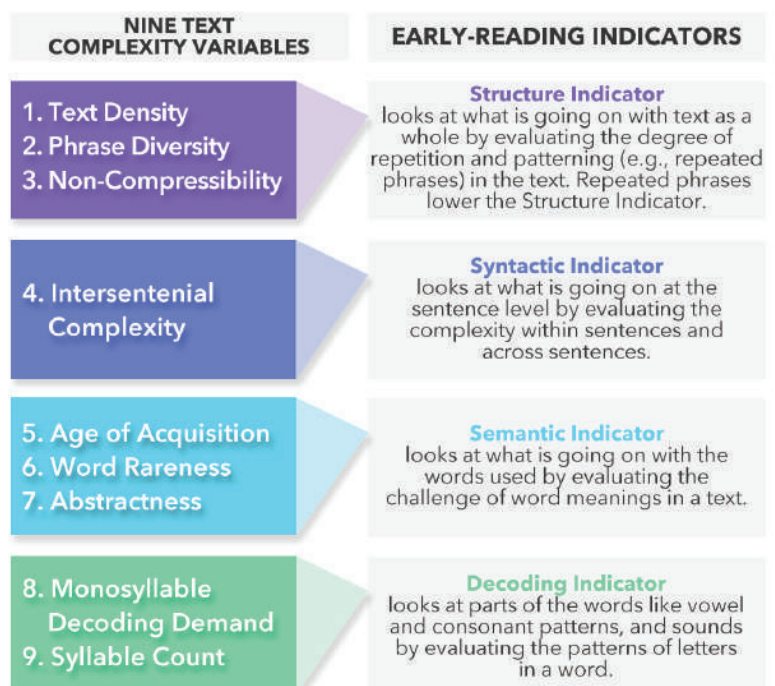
NINE TEXT COMPLEXITY VARIABLES

EARLY-READING INDICATORS

1. Text Density
2. Phrase Diversity
3. Non-Compressibility

Structure Indicator
looks at what is going on with text as a whole by evaluating the degree of repetition and patterning (e.g., repeated phrases) in the text. Repeated phrases lower the Structure Indicator.

4. Intersentenial Complexity

Syntactic Indicator
looks at what is going on at the sentence level by evaluating the complexity within sentences and across sentences.

5. Age of Acquisition
6. Word Rareness
7. Abstractness

Semantic Indicator
looks at what is going on with the words used by evaluating the challenge of word meanings in a text.

8. Monosyllable Decoding Demand
9. Syllable Count

Decoding Indicator
looks at parts of the words like vowel and consonant patterns, and sounds by evaluating the patterns of letters in a word.